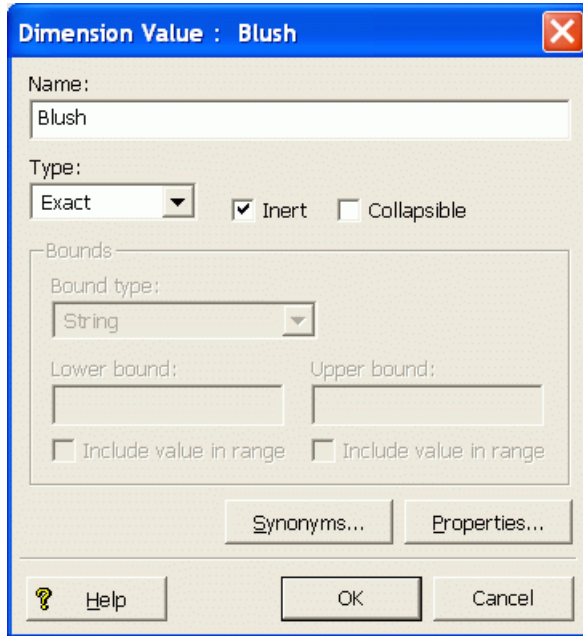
Dimension Value : Blush

Name:

Blush

Type:

Exact

Inert

Collapsible

Bounds

Bound type:

String

Lower bound:

Upper bound:

Include value in range

Include value in range

Synonyms...

Properties...

Help

OK

Cancel